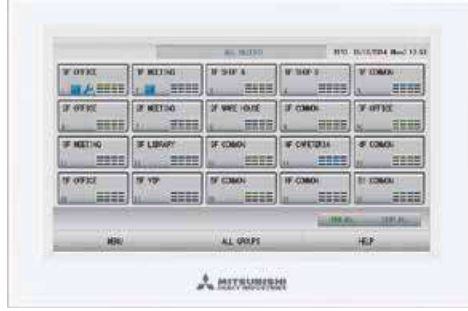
ALL GROUPS

1F OFFICE

1F MEETING

1F SHOP A

1F SHOP B

1F COMMON

2F OFFICE

2F MEETING

2F WARE HOUSE

2F COMMON

3F OFFICE

3F MEETING

3F LIBRARY

3F COMMON

4F CAFETERIA

4F COMMON

5F OFFICE

5F VIP

5F COMMON

6F COMMON

7F COMMON

ON ALL

OFF ALL

MENU

ALL GROUPS

HELP

MITSUBISHI HEAVY INDUSTRIES